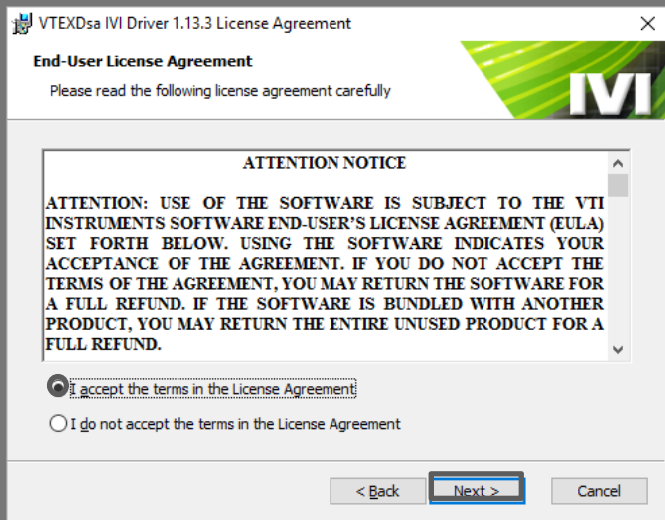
VTEXDsa IVI Driver 1.13.3 License Agreement

End-User License Agreement

Please read the following license agreement carefully

IVI

ATTENTION NOTICE

ATTENTION: USE OF THE SOFTWARE IS SUBJECT TO THE VTI INSTRUMENTS SOFTWARE END-USER'S LICENSE AGREEMENT (EULA) SET FORTH BELOW. USING THE SOFTWARE INDICATES YOUR ACCEPTANCE OF THE AGREEMENT. IF YOU DO NOT ACCEPT THE TERMS OF THE AGREEMENT, YOU MAY RETURN THE SOFTWARE FOR A FULL REFUND. IF THE SOFTWARE IS BUNDLED WITH ANOTHER PRODUCT, YOU MAY RETURN THE ENTIRE UNUSED PRODUCT FOR A FULL REFUND.

I accept the terms in the License Agreement

I do not accept the terms in the License Agreement

< Back

Next >

Cancel